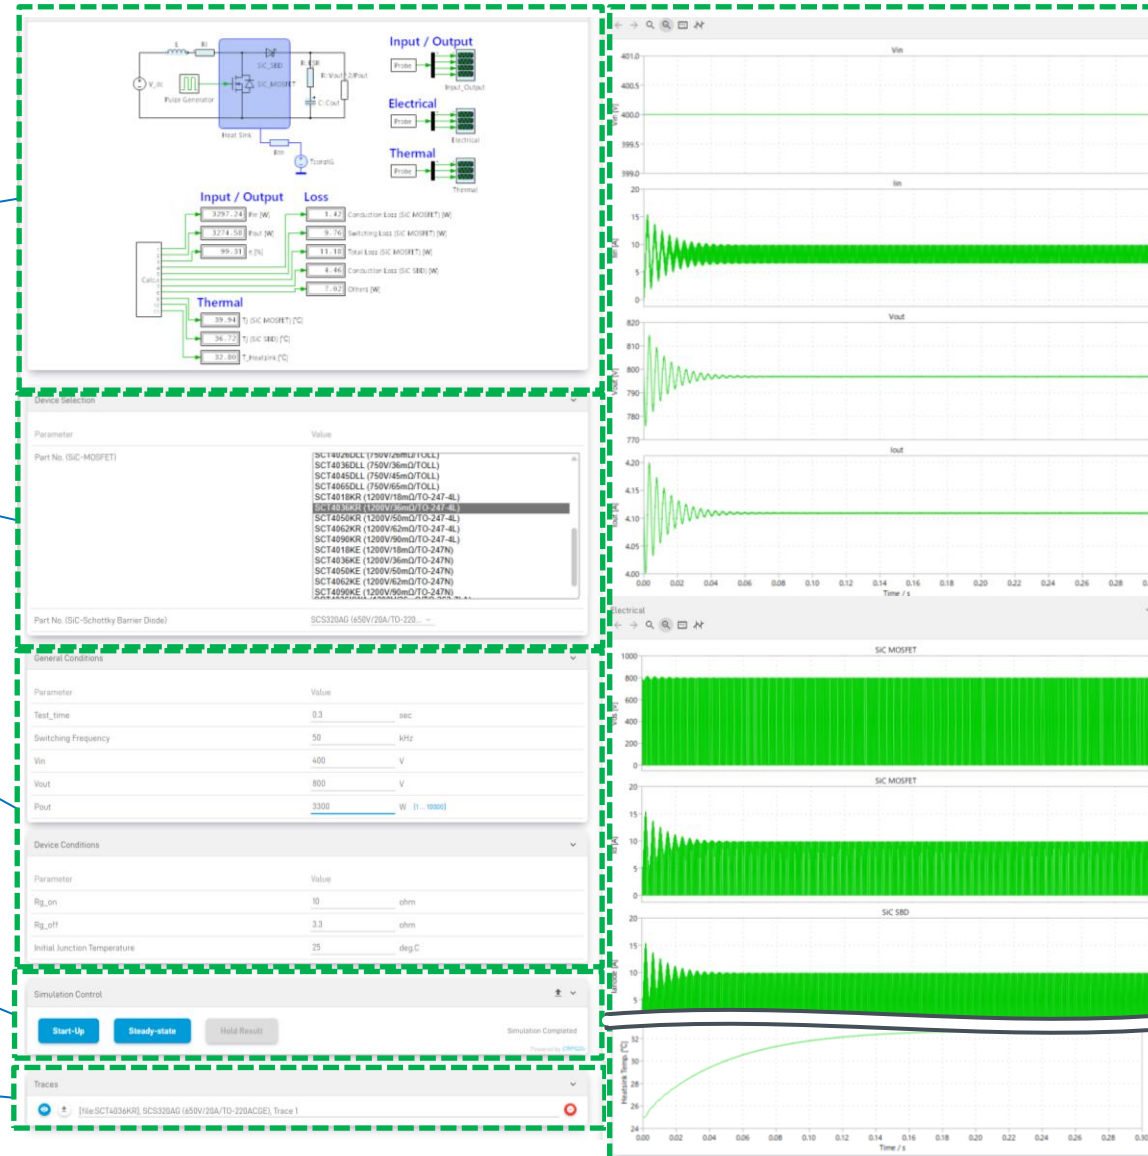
L RL
SiC_SBD
SiC_MOSFET
V_in
Pulse Generator
R: ESR
R: Vout
C: Cout
Heat Sink
Rth
Tcond
Input / Output
Probe
Input_Output
Electrical
Probe
Electrical
Thermal
Probe
Thermal

Input / Output
3297.24 Pin [W]
3274.58 Pout [W]
99.31 η [%]
Calc
Loss
1.42 Conduction Loss (SiC MOSFET) [W]
9.76 Switching Loss (SiC MOSFET) [W]
11.18 Total Loss (SiC MOSFET) [W]
4.46 Conduction Loss (SiC SBD) [W]
7.02 Others [W]
Thermal
39.94 Tj (SiC MOSFET) [°C]
36.72 Tj (SiC SBD) [°C]
32.80 T_Heatsink [°C]

Device Selection
Parameter | Value
Part No. (SiC-MOSFET)
SCT4026DLL (750V/26mΩ/TOLL)
SCT4036DLL (750V/36mΩ/TOLL)
SCT4045DLL (750V/45mΩ/TOLL)
SCT4065DLL (750V/65mΩ/TOLL)
SCT4018KR (1200V/18mΩ/TO-247-4L)
SCT4036KR (1200V/36mΩ/TO-247-4L)
SCT4050KR (1200V/50mΩ/TO-247-4L)
SCT4062KR (1200V/62mΩ/TO-247-4L)
SCT4090KR (1200V/90mΩ/TO-247-4L)
SCT4018KE (1200V/18mΩ/TO-247N)
SCT4036KE (1200V/36mΩ/TO-247N)
SCT4050KE (1200V/50mΩ/TO-247N)
SCT4062KE (1200V/62mΩ/TO-247N)
SCT4090KE (1200V/90mΩ/TO-247N)
Part No. (SiC-Schottky Barrier Diode) SCS320AG (650V/20A/TO-220...

General Conditions
Parameter | Value
Test_time 0.3 sec
Switching Frequency 50 kHz
Vin 400 V
Vout 800 V
Pout 3300 W [1 ... 10000]

Device Conditions
Parameter | Value
Rg_on 10 ohm
Rg_off 3.3 ohm
Initial Junction Temperature 25 deg.C

Simulation Control
Start-Up
Steady-state
Hold Result
Simulation Completed
Powered by CIRPSOS

Traces
[file:SCT4036KR], SCS320AG (650V/20A/TO-220ACGE), Trace 1

Vin
401.0 400.5 400.0 399.5 399.0
Vin [V]
Iin
20 15 10 5 0
Iin [A]
Vout
820 810 800 790 780 770
Vout [V]
Iout
4.20 4.15 4.10 4.05 4.00
Iout [A]
0.00 0.02 0.04 0.06 0.08 0.10 0.12 0.14 0.16 0.18 0.20 0.22 0.24 0.26 0.28
Time / s

Electrical
SiC MOSFET
1000 800 600 400 200 0
Vds [V]
SiC MOSFET
20 15 10 5 0
Id [A]
SiC SBD
20 15 10 5
Ianode [A]

32 30 28 26 24
Heatsink Temp. [°C]
0.00 0.02 0.04 0.06 0.08 0.10 0.12 0.14 0.16 0.18 0.20 0.22 0.24 0.26 0.28 0.30
Time / s